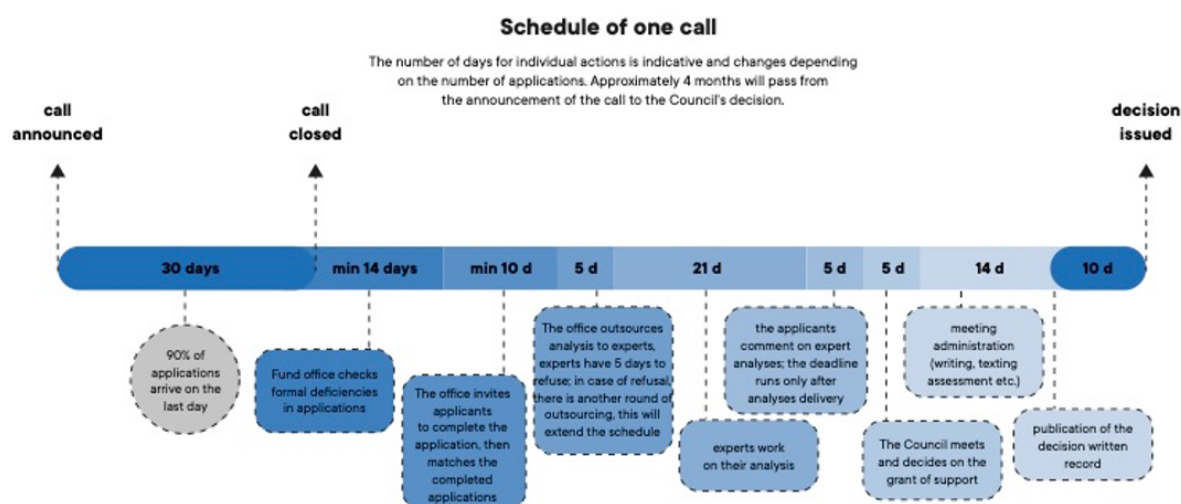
Schedule of one call

The number of days for individual actions is indicative and changes depending on the number of applications. Approximately 4 months will pass from the announcement of the call to the Council's decision.

call announced

call closed

decision issued

30 days

min 14 days

min 10 d

5 d

21 d

5 d

5 d

14 d

10 d

90% of applications arrive on the last day

Fund office checks formal deficiencies in applications

The office invites applicants to complete the application, then matches the completed applications

The office outsources analysis to experts, experts have 5 days to refuse; in case of refusal, there is another round of outsourcing, this will extend the schedule

experts work on their analysis

the applicants comment on expert analyses; the deadline runs only after analyses delivery

The Council meets and decides on the grant of support

meeting administration (writing, texting assessment etc.)

publication of the decision written record